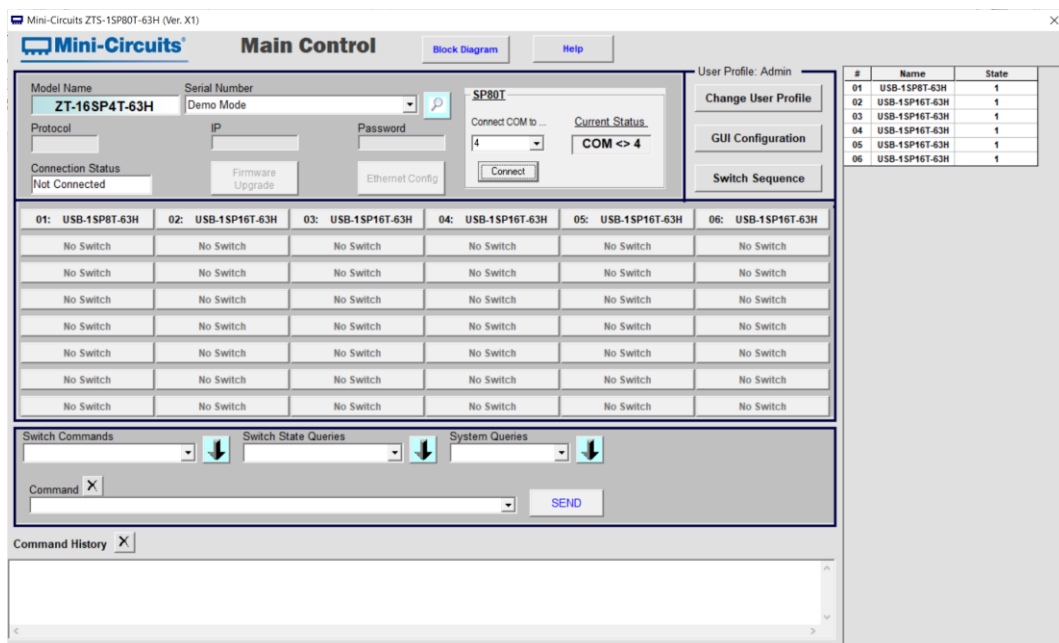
Mini-Circuits ZTS-1SP80T-63H (Ver. X1)

Mini-Circuits®

Main Control

Block Diagram

Help

Model Name
ZT-16SP4T-63H

Serial Number
Demo Mode

Protocol

IP

Password

Connection Status
Not Connected

Firmware Upgrade

Ethernet Config

SP80T
Connect COM to ...
4
Connect

Current Status
COM <> 4

User Profile: Admin

Change User Profile

GUI Configuration

Switch Sequence

| # | Name | State |
|---|---|---|
| 01 | USB-1SP8T-63H | 1 |
| 02 | USB-1SP16T-63H | 1 |
| 03 | USB-1SP16T-63H | 1 |
| 04 | USB-1SP16T-63H | 1 |
| 05 | USB-1SP16T-63H | 1 |
| 06 | USB-1SP16T-63H | 1 |

| 01: USB-1SP8T-63H | 02: USB-1SP16T-63H | 03: USB-1SP16T-63H | 04: USB-1SP16T-63H | 05: USB-1SP16T-63H | 06: USB-1SP16T-63H |
|---|---|---|---|---|---|
| No Switch | No Switch | No Switch | No Switch | No Switch | No Switch |
| No Switch | No Switch | No Switch | No Switch | No Switch | No Switch |
| No Switch | No Switch | No Switch | No Switch | No Switch | No Switch |
| No Switch | No Switch | No Switch | No Switch | No Switch | No Switch |
| No Switch | No Switch | No Switch | No Switch | No Switch | No Switch |
| No Switch | No Switch | No Switch | No Switch | No Switch | No Switch |
| No Switch | No Switch | No Switch | No Switch | No Switch | No Switch |

Switch Commands

Switch State Queries

System Queries

Command X

SEND

Command History X